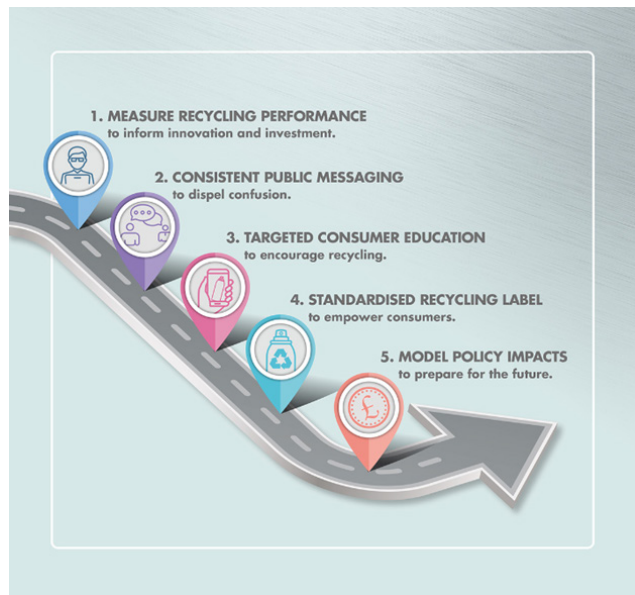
1. MEASURE RECYCLING PERFORMANCE
to inform innovation and investment.

2. CONSISTENT PUBLIC MESSAGING
to dispel confusion.

3. TARGETED CONSUMER EDUCATION
to encourage recycling.

4. STANDARDISED RECYCLING LABEL
to empower consumers.

5. MODEL POLICY IMPACTS
to prepare for the future.

£